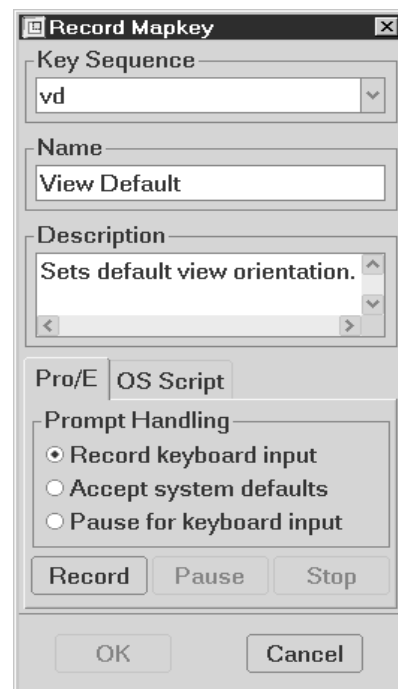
Record Mapkey

Key Sequence
vd

Name
View Default

Description
Sets default view orientation.

Pro/E
OS Script

Prompt Handling
Record keyboard input
Accept system defaults
Pause for keyboard input

Record
Pause
Stop

OK
Cancel